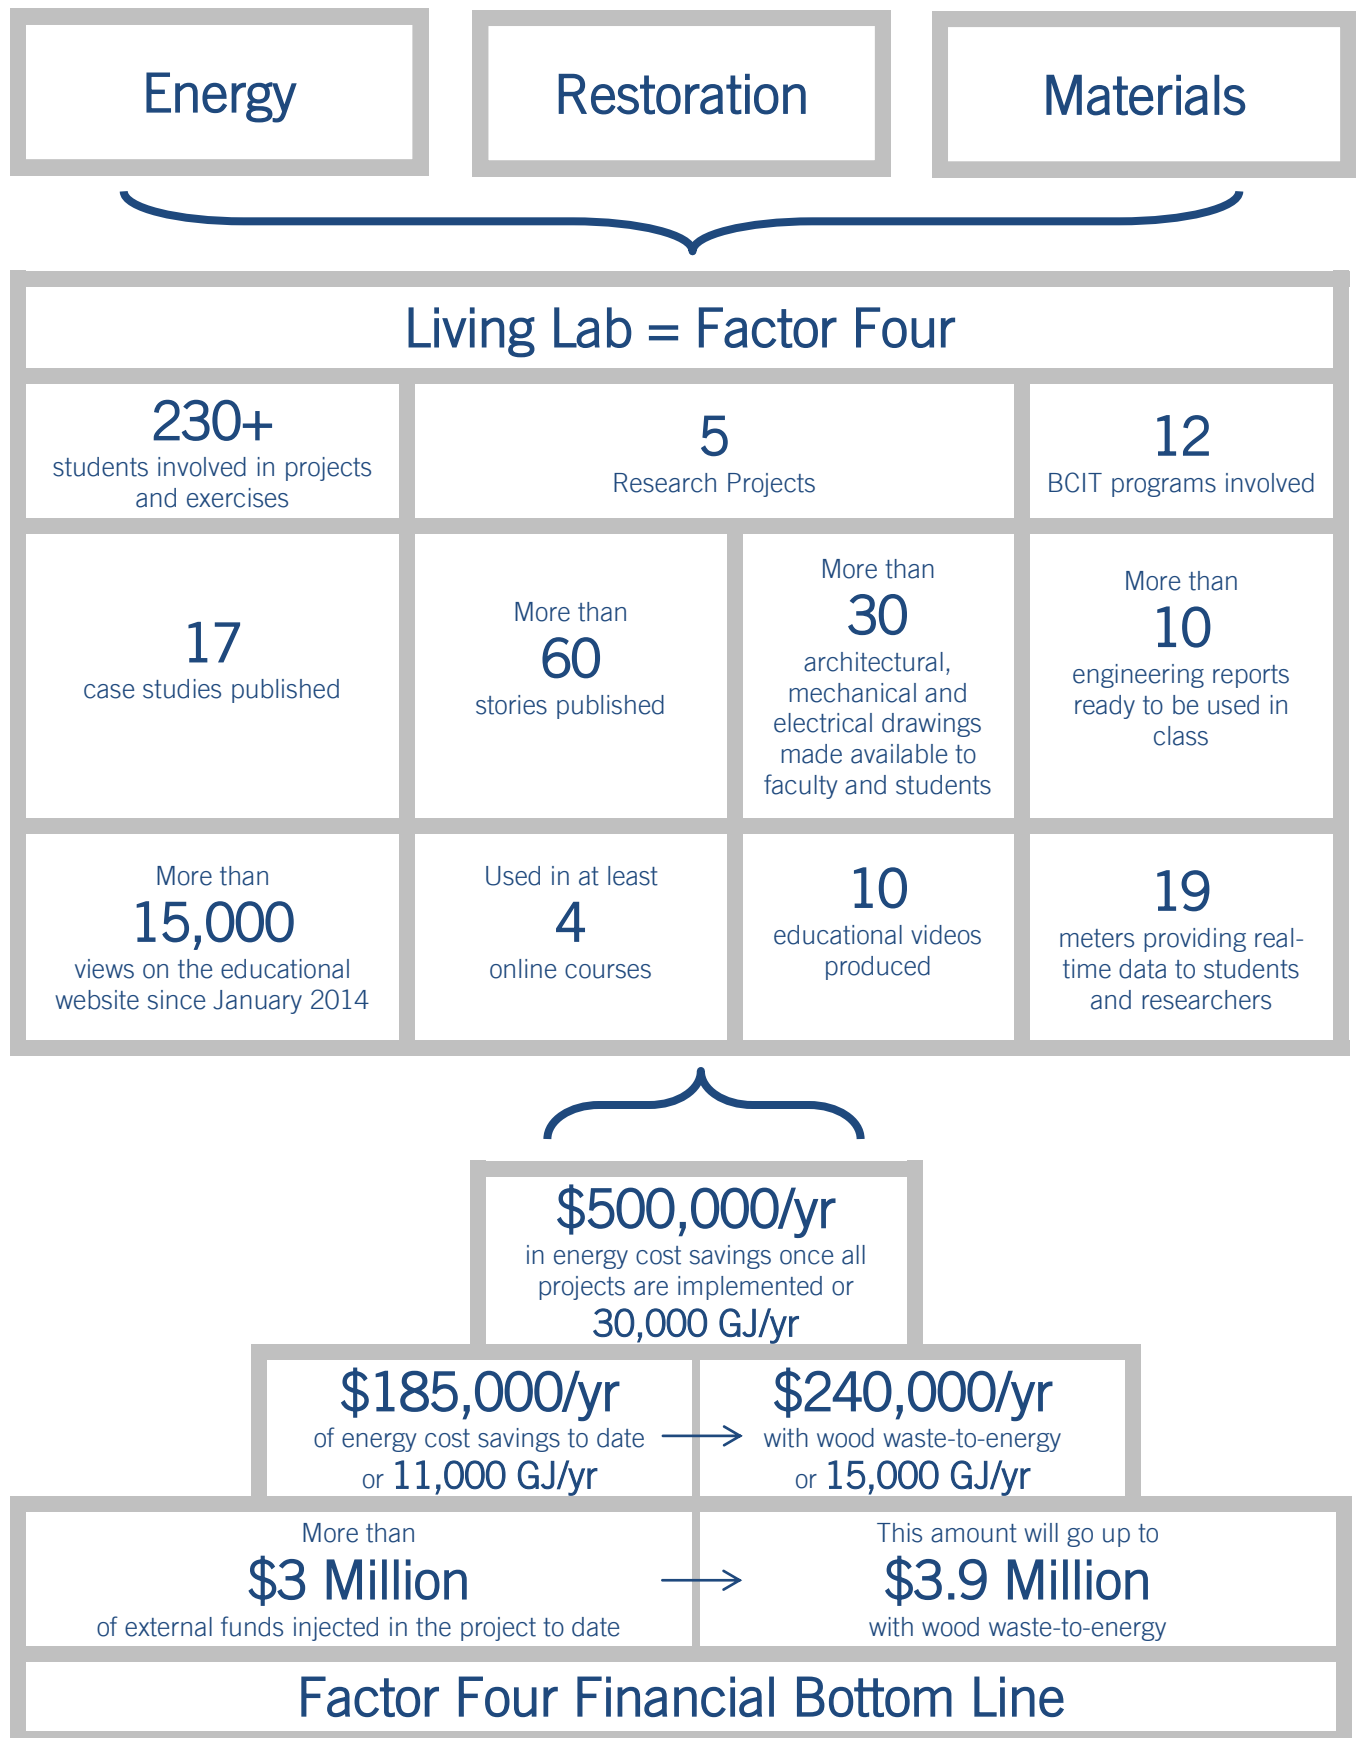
Energy

Restoration

Materials

Living Lab = Factor Four

230+
students involved in projects and exercises

5
Research Projects

12
BCIT programs involved

17
case studies published

More than
60
stories published

More than
30
architectural, mechanical and electrical drawings made available to faculty and students

More than
10
engineering reports ready to be used in class

More than
15,000
views on the educational website since January 2014

Used in at least
4
online courses

10
educational videos produced

19
meters providing real-time data to students and researchers

$500,000/yr
in energy cost savings once all projects are implemented or
30,000 GJ/yr

$185,000/yr
of energy cost savings to date
or 11,000 GJ/yr

$240,000/yr
with wood waste-to-energy
or 15,000 GJ/yr

More than
$3 Million
of external funds injected in the project to date

This amount will go up to
$3.9 Million
with wood waste-to-energy

Factor Four Financial Bottom Line